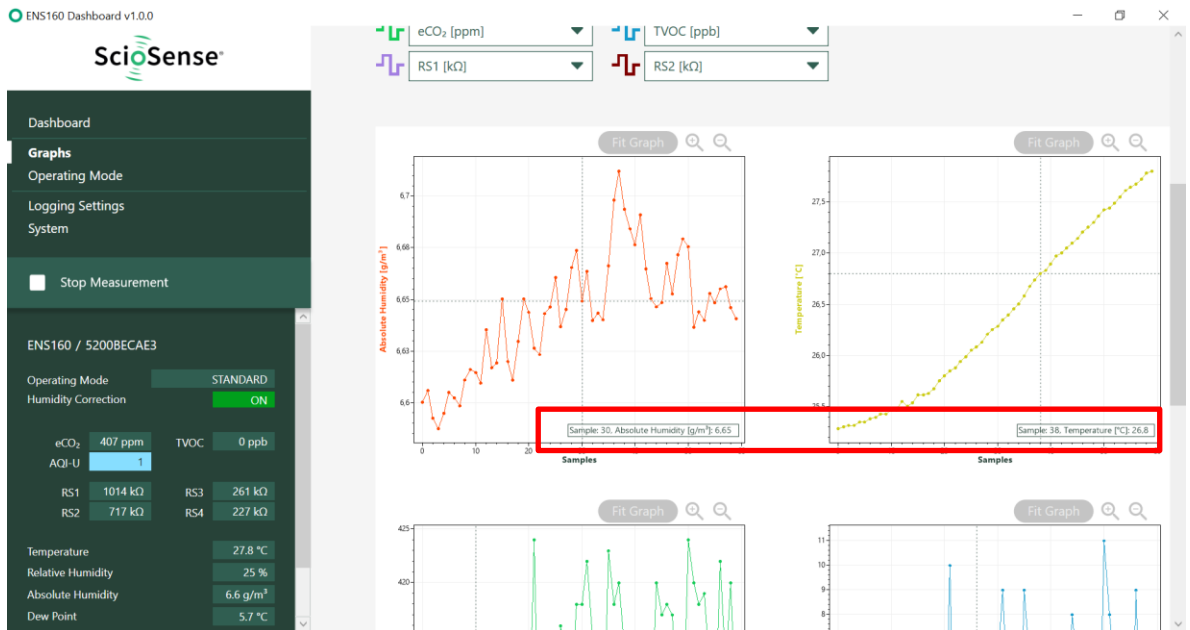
ENS160 Dashboard v1.0.0

ScioSense

Dashboard
Graphs
Operating Mode
Logging Settings
System

Stop Measurement

ENS160 / 5200BECAE3

Operating Mode STANDARD
Humidity Correction ON

eCO₂ 407 ppm TVOC 0 ppb
AQI-U 1

RS1 1014 kΩ RS3 261 kΩ
RS2 717 kΩ RS4 227 kΩ

Temperature 27.8 °C
Relative Humidity 25 %
Absolute Humidity 6.6 g/m³
Dew Point 5.7 °C

eCO₂ [ppm]
TVOC [ppb]
RS1 [kΩ]
RS2 [kΩ]

Fit Graph

Absolute Humidity [g/m³]
6,7
6,68
6,65
6,63
6,6
0 10 20
Samples
Sample: 30. Absolute Humidity [g/m³]: 6,65

Fit Graph

Temperature [°C]
27,5
27,0
26,5
26,0
25,5
Samples
Sample: 38. Temperature [°C]: 26,8

Fit Graph
425
420

Fit Graph
11
10
9
8